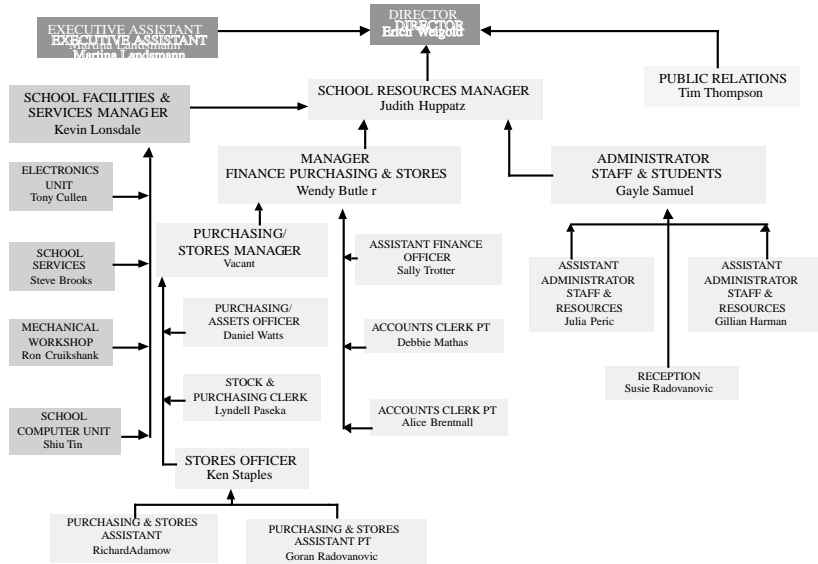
EXECUTIVE ASSISTANT
Martina Landsmann

DIRECTOR
Erich Weigold

PUBLIC RELATIONS
Tim Thompson

SCHOOL FACILITIES & SERVICES MANAGER
Kevin Lonsdale

SCHOOL RESOURCES MANAGER
Judith Huppatz

MANAGER
FINANCE PURCHASING & STORES
Wendy Butle r

ADMINISTRATOR
STAFF & STUDENTS
Gayle Samuel

ELECTRONICS UNIT
Tony Cullen

SCHOOL SERVICES
Steve Brooks

MECHANICAL WORKSHOP
Ron Cruikshank

SCHOOL COMPUTER UNIT
Shiu Tin

PURCHASING/ STORES MANAGER
Vacant

PURCHASING/ ASSETS OFFICER
Daniel Watts

STOCK & PURCHASING CLERK
Lyndell Paseka

STORES OFFICER
Ken Staples

ASSISTANT FINANCE OFFICER
Sally Trotter

ACCOUNTS CLERK PT
Debbie Mathas

ACCOUNTS CLERK PT
Alice Brentnall

ASSISTANT ADMINISTRATOR STAFF & RESOURCES
Julia Peric

ASSISTANT ADMINISTRATOR STAFF & RESOURCES
Gillian Harman

RECEPTION
Susie Radovanovic

PURCHASING & STORES ASSISTANT
RichardAdamow

PURCHASING & STORES ASSISTANT PT
Goran Radovanovic